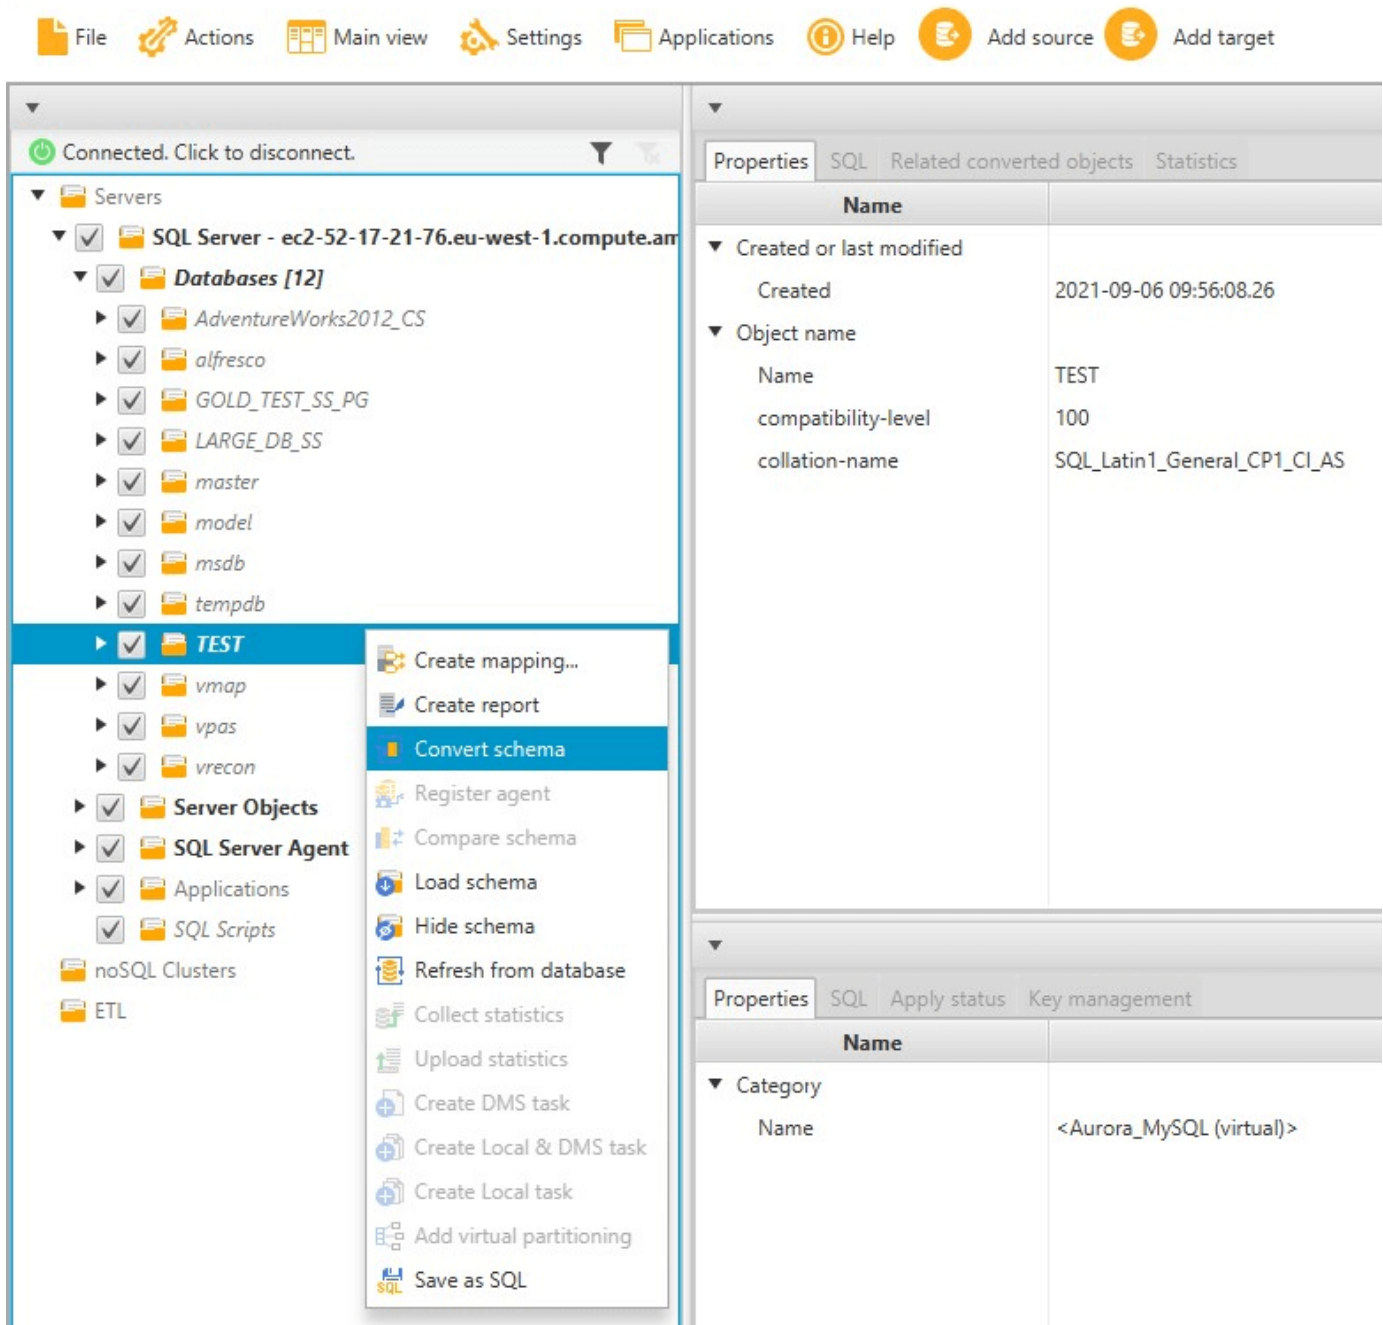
File Actions Main view Settings Applications Help Add source Add target

Connected. Click to disconnect.

Servers
SQL Server - ec2-52-17-21-76.eu-west-1.compute.am
Databases [12]
AdventureWorks2012_CS
alfresco
GOLD_TEST_SS_PG
LARGE_DB_SS
master
model
msdb
tempdb
TEST
vmap
vpas
vrecon
Server Objects
SQL Server Agent
Applications
SQL Scripts
noSQL Clusters
ETL

Create mapping...
Create report
Convert schema
Register agent
Compare schema
Load schema
Hide schema
Refresh from database
Collect statistics
Upload statistics
Create DMS task
Create Local & DMS task
Create Local task
Add virtual partitioning
Save as SQL

Properties SQL Related converted objects Statistics

| Name | |
|---|---|
| Created or last modified | |
| Created | 2021-09-06 09:56:08.26 |
| Object name | |
| Name | TEST |
| compatibility-level | 100 |
| collation-name | SQL_Latin1_General_CP1_CI_AS |

Properties SQL Apply status Key management

| Name | |
|---|---|
| Category | |
| Name | <Aurora_MySQL (virtual)> |